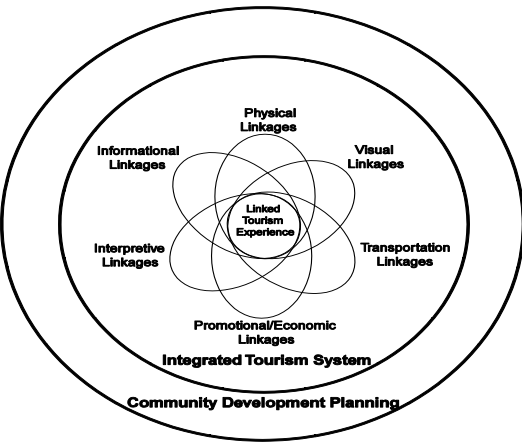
Physical Linkages

Informational Linkages

Visual Linkages

Linked Tourism Experience

Interpretive Linkages

Transportation Linkages

Promotional/Economic Linkages

Integrated Tourism System

Community Development Planning